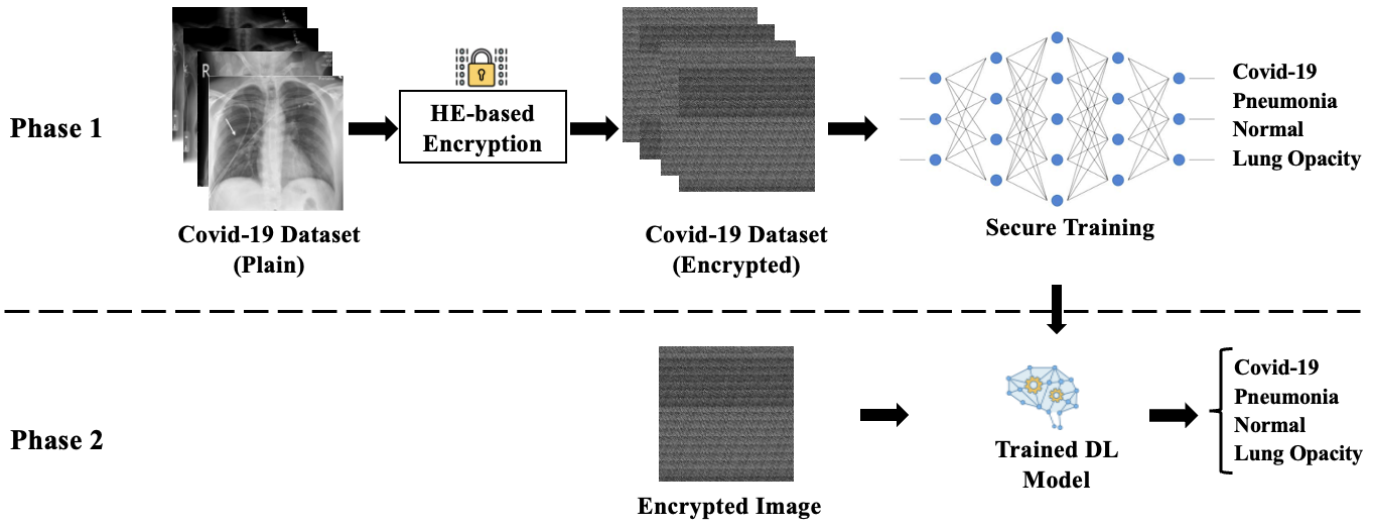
Phase 1

Covid-19 Dataset (Plain)

HE-based Encryption

Covid-19 Dataset (Encrypted)

Secure Training

Covid-19
Pneumonia
Normal
Lung Opacity

Phase 2

Encrypted Image

Trained DL Model

Covid-19
Pneumonia
Normal
Lung Opacity